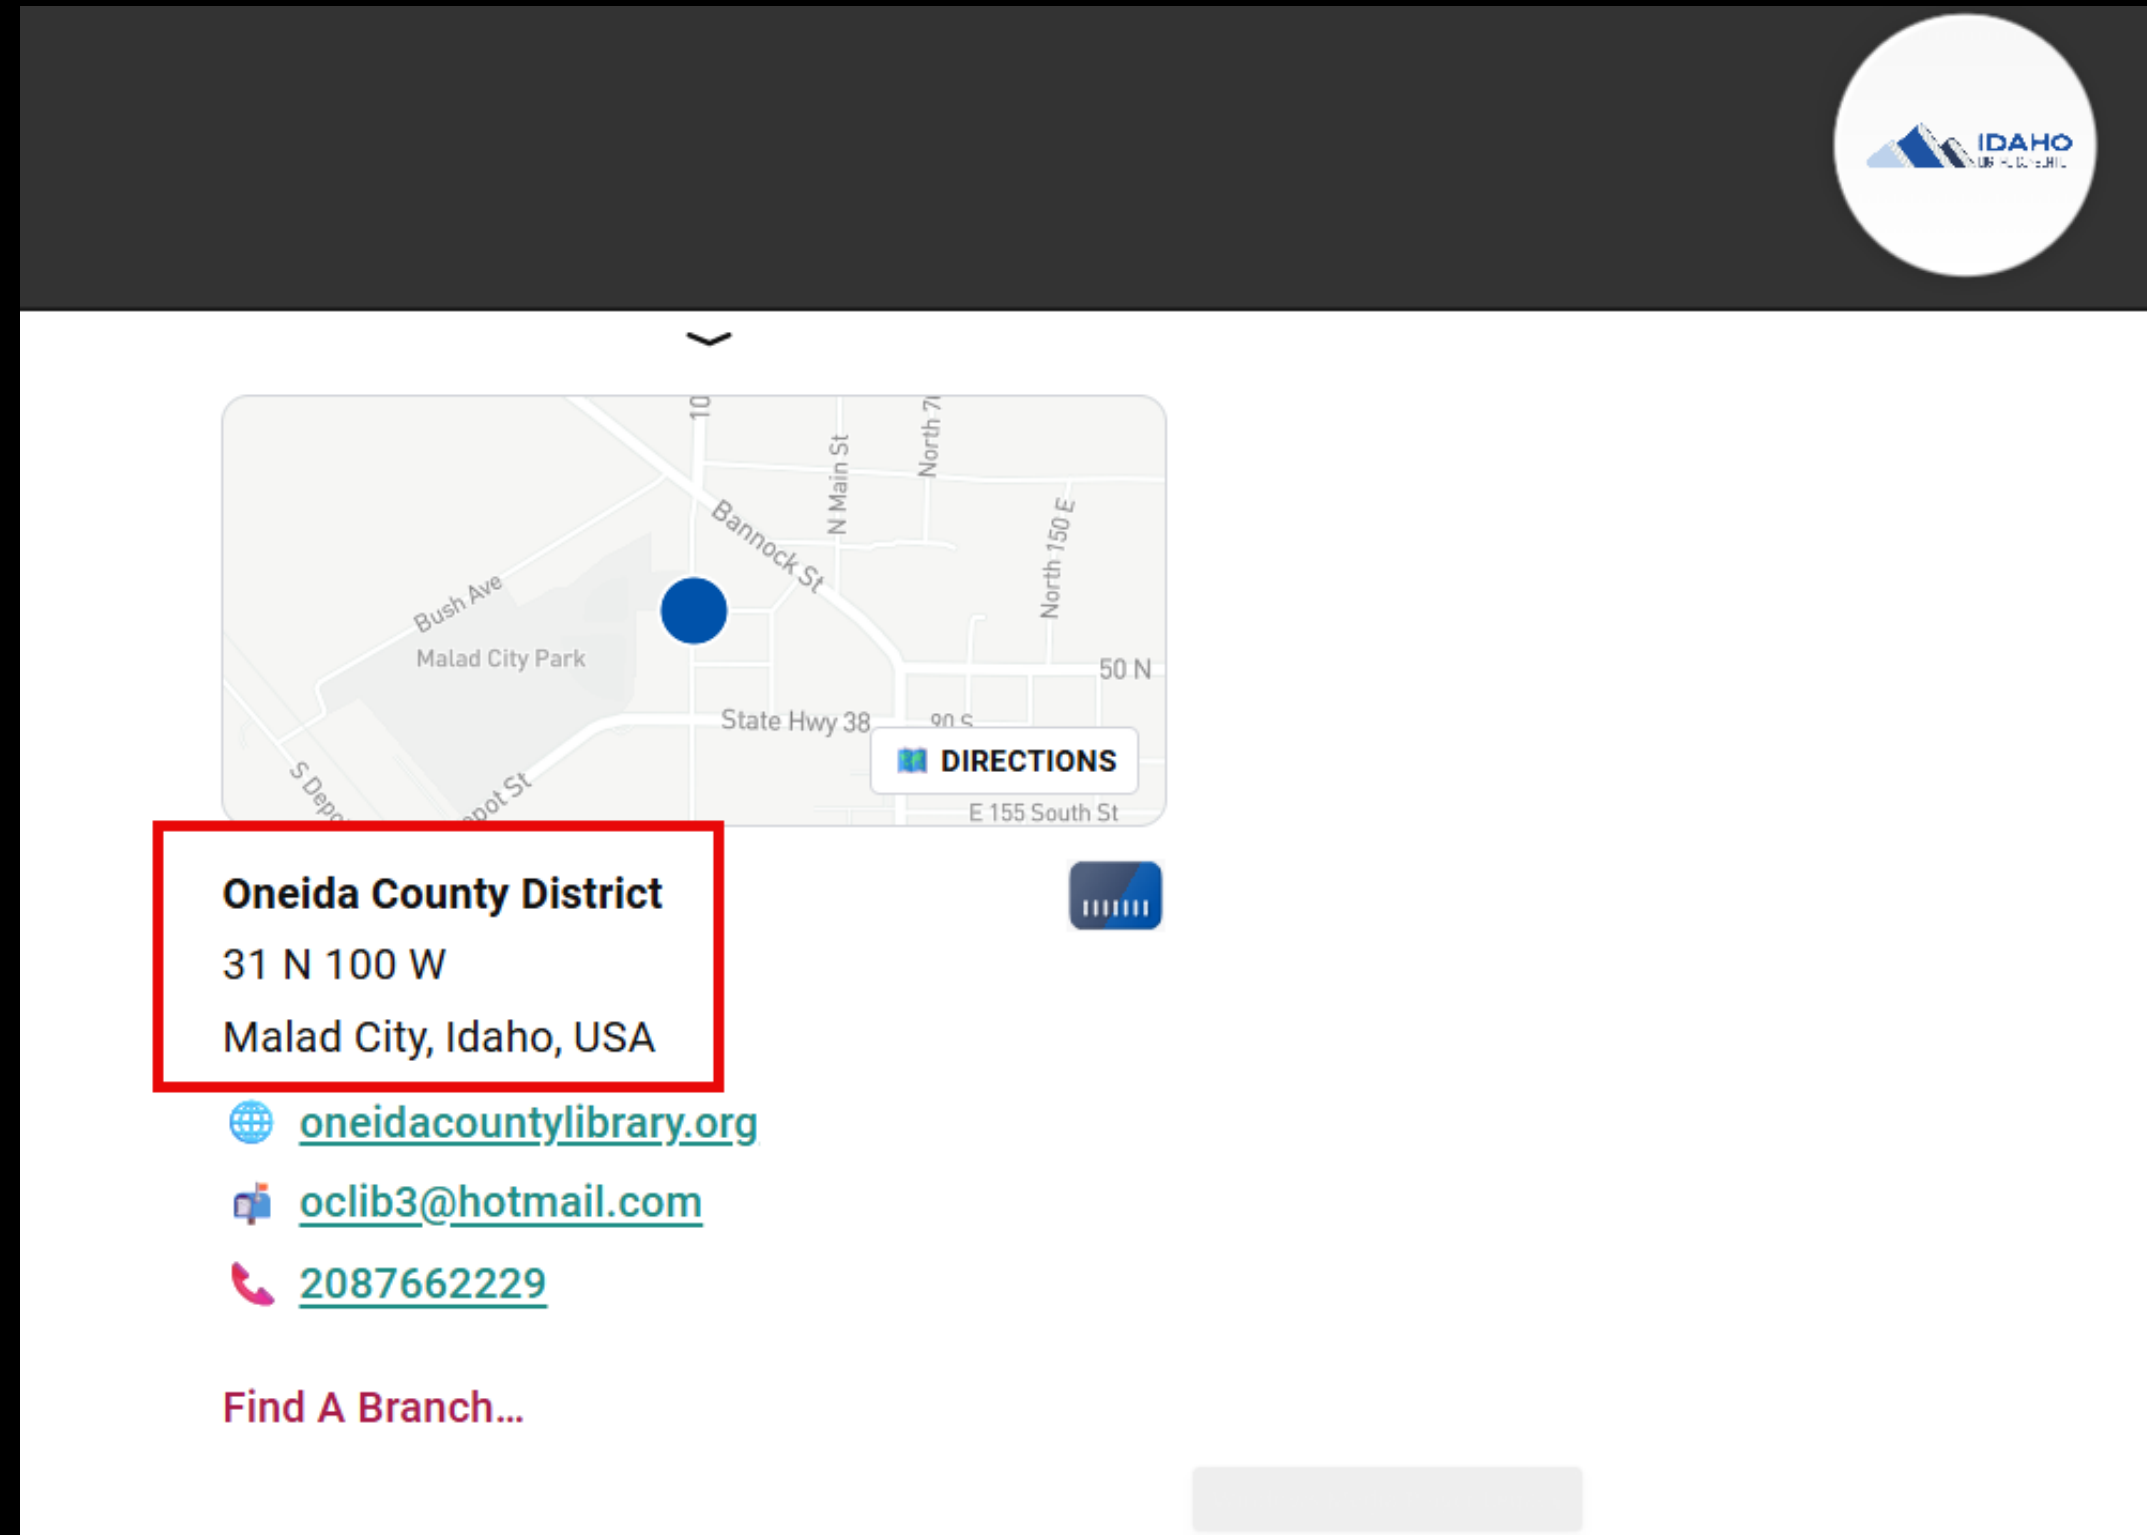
IDAHO
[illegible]

10
N Main St
North 7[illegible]
Bannock St
North 150 E
Bush Ave
Malad City Park
50 N
State Hwy 38
90 S
DIRECTIONS
S Depo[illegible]
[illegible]pot St
E 155 South St

Oneida County District
31 N 100 W
Malad City, Idaho, USA

oneidacountylibrary.org
oclib3@hotmail.com
2087662229

Find A Branch...